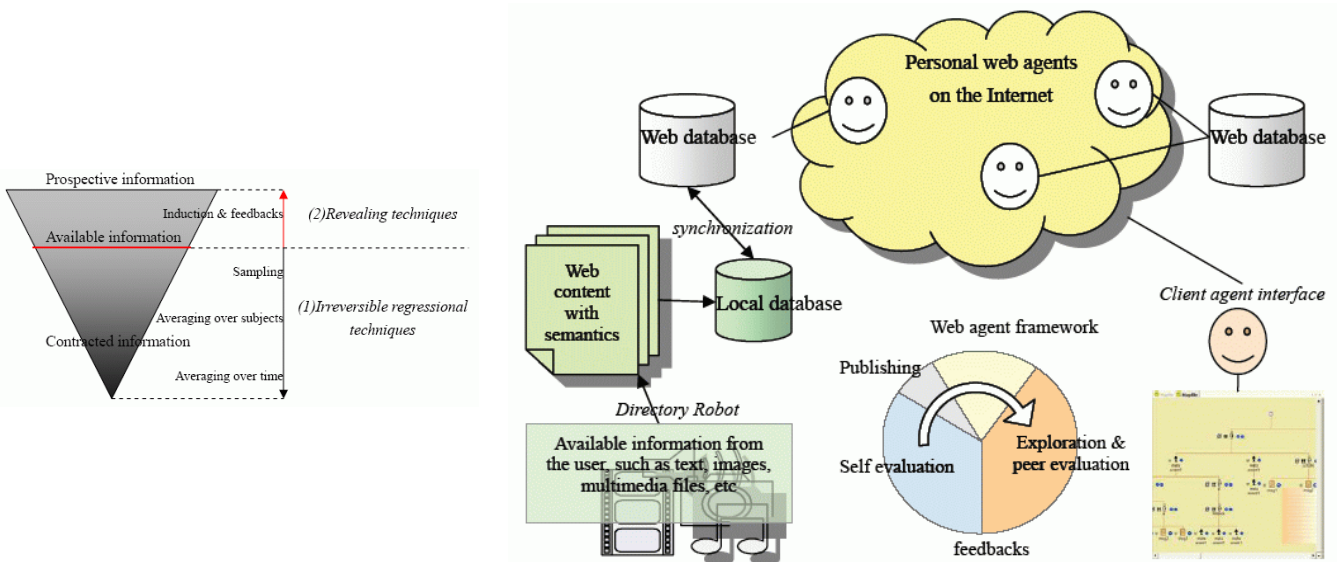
Prospective information
Induction & feedbacks
(2)Revealing techniques
Available information
Sampling
(1)Irreversible regressional techniques
Averaging over subjects
Contracted information
Averaging over time

Personal web agents on the Internet
Web database
Web database
synchronization
Web content with semantics
Local database
Client agent interface
Web agent framework
Publishing
Directory Robot
Available information from the user, such as text, images, multimedia files, etc
Self evaluation
Exploration & peer evaluation
feedbacks